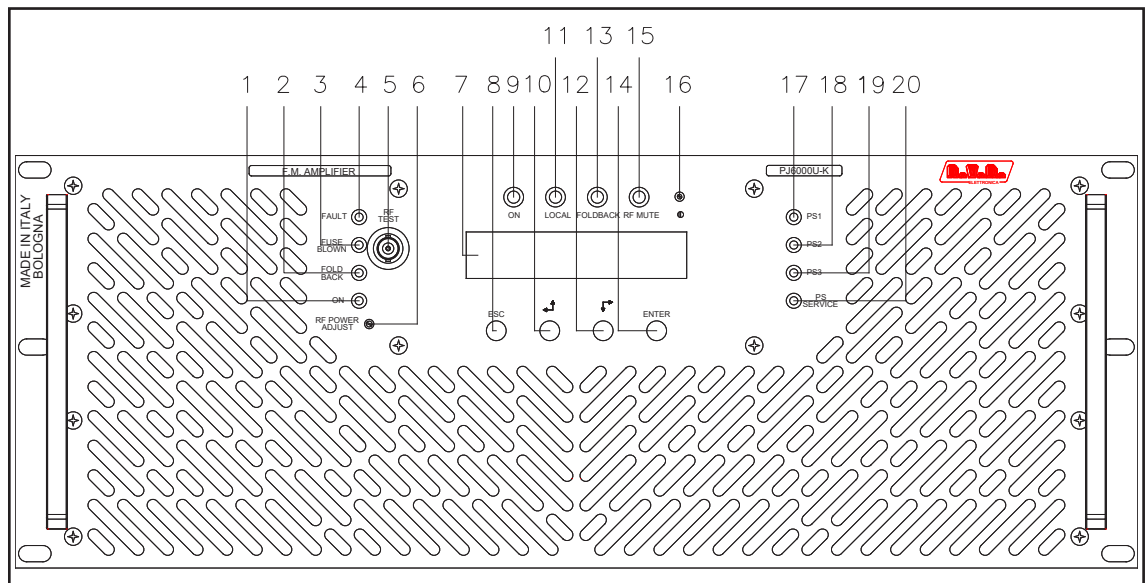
11 13 15

1 2 3 4 5 6 7 8 9 10 12 14 16 17 18 19 20

F.M. AMPLIFIER

PJ6000U-K

MADE IN ITALY BOLOGNA

FAULT

RF TEST

FUSE BLOWN

FOLD BACK

ON

RF POWER ADJUST

ON

LOCAL

FOLDBACK

RF MUTE

ESC

ENTER

PS1

PS2

PS3

PS SERVICE